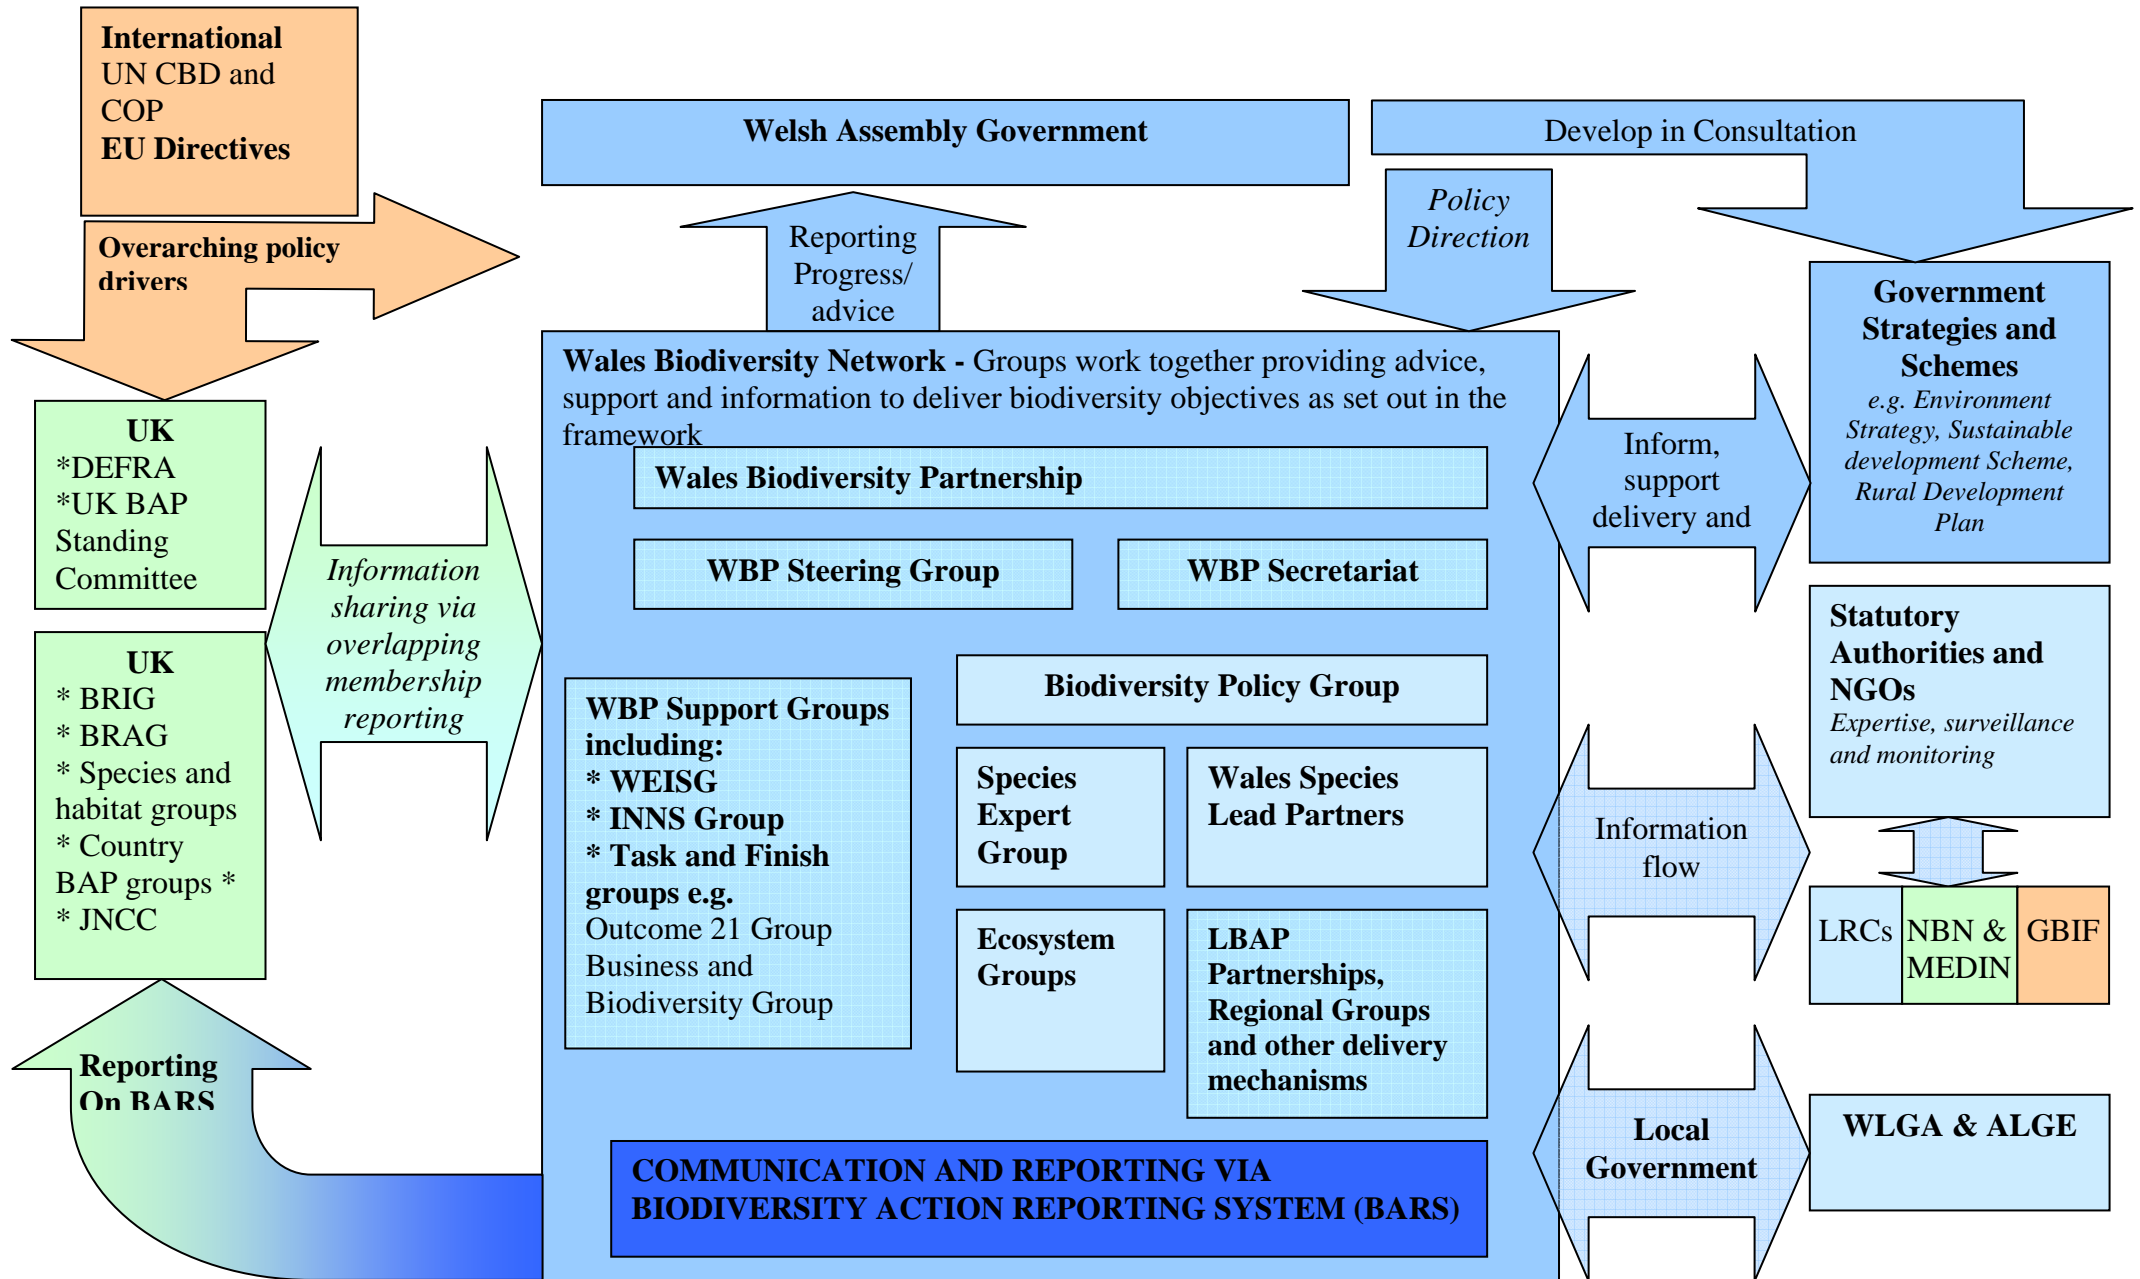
International
UN CBD and COP
EU Directives

Overarching policy drivers

Welsh Assembly Government

Develop in Consultation

Reporting Progress/ advice

Policy Direction

Government Strategies and Schemes
e.g. Environment Strategy, Sustainable development Scheme, Rural Development Plan

UK
*DEFRA
*UK BAP Standing Committee

UK
* BRIG
* BRAG
* Species and habitat groups
* Country BAP groups *
* JNCC

Information sharing via overlapping membership reporting

Wales Biodiversity Network - Groups work together providing advice, support and information to deliver biodiversity objectives as set out in the framework

Wales Biodiversity Partnership

WBP Steering Group

WBP Secretariat

Biodiversity Policy Group

WBP Support Groups including:
* WEISG
* INNS Group
* Task and Finish groups e.g.
Outcome 21 Group
Business and Biodiversity Group

Species Expert Group

Wales Species Lead Partners

Ecosystem Groups

LBAP Partnerships, Regional Groups and other delivery mechanisms

COMMUNICATION AND REPORTING VIA BIODIVERSITY ACTION REPORTING SYSTEM (BARS)

Inform, support delivery and

Statutory Authorities and NGOs
Expertise, surveillance and monitoring

Information flow

| LRCs | NBN & MEDIN | GBIF |
|---|---|---|

Local Government

WLGA & ALGE

Reporting On BARS